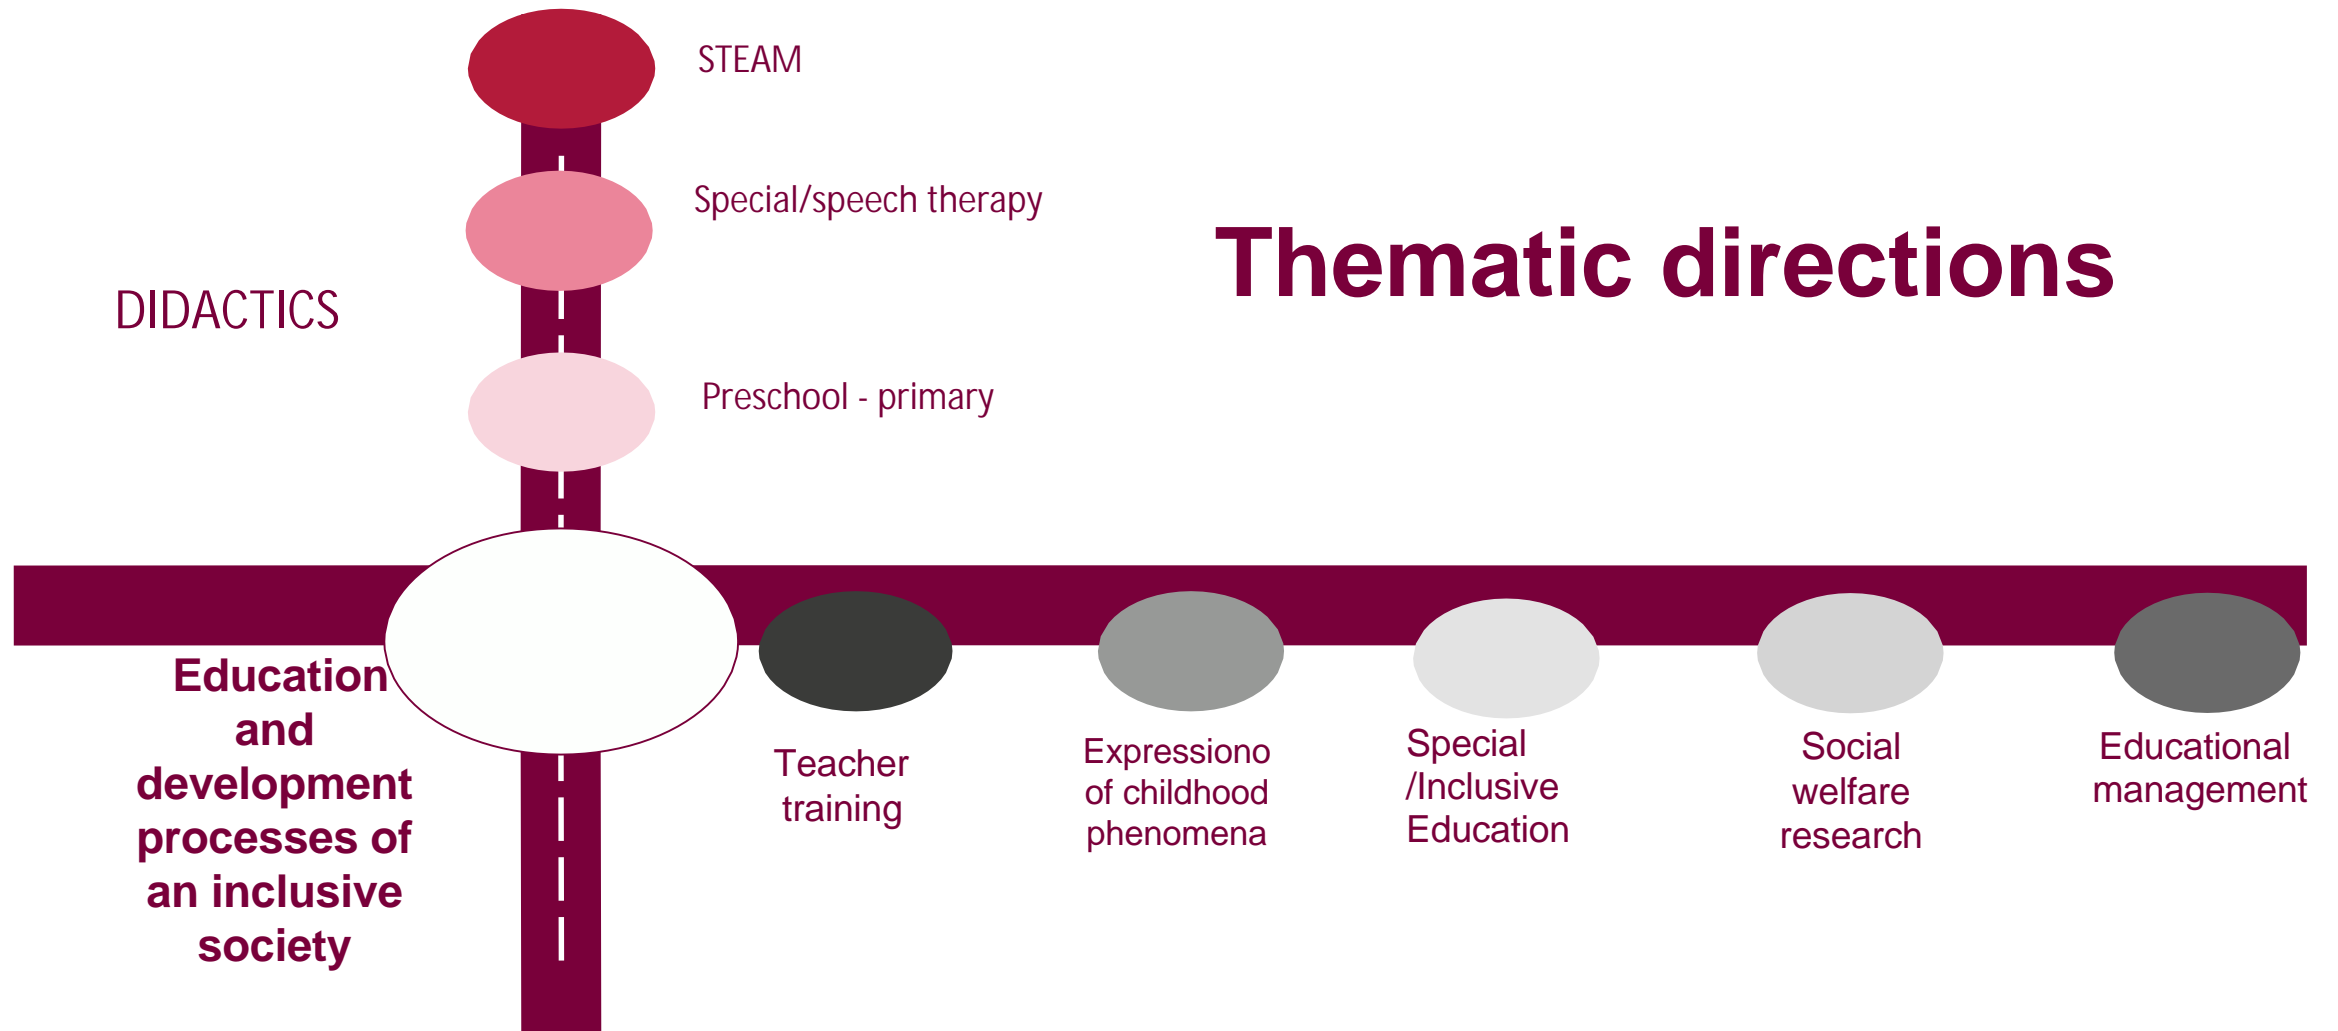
STEAM

Special/speech therapy

Thematic directions

DIDACTICS

Preschool - primary

Education and development processes of an inclusive society

Teacher training

Expressiono of childhood phenomena

Special /Inclusive Education

Social welfare research

Educational management